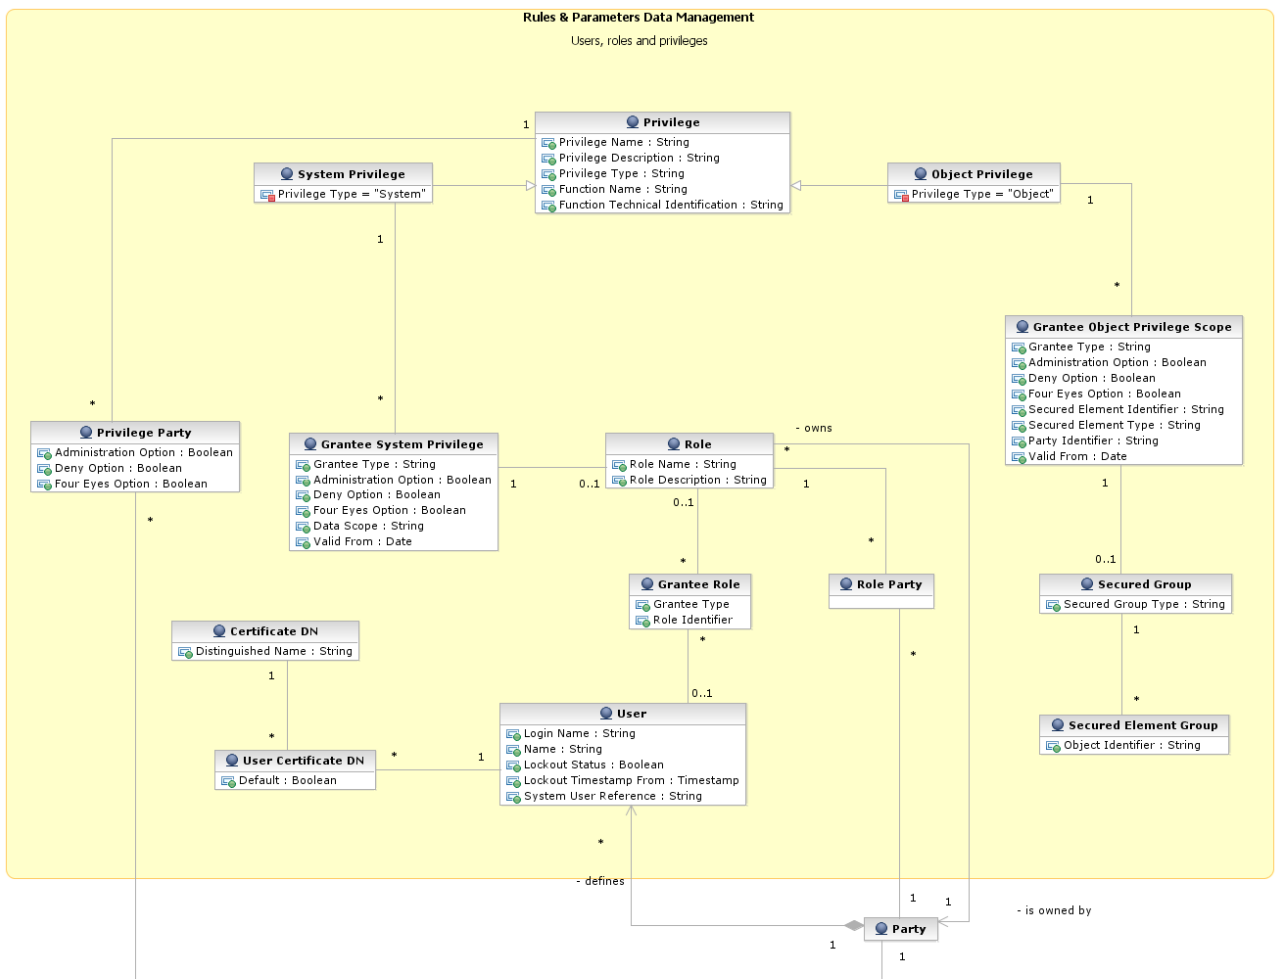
Rules & Parameters Data Management

Users, roles and privileges

Privilege
Privilege Name : String
Privilege Description : String
Privilege Type : String
Function Name : String
Function Technical Identification : String

System Privilege
Privilege Type = "System"

Object Privilege
Privilege Type = "Object"

1
1
1
*
*
*

Grantee Object Privilege Scope
Grantee Type : String
Administration Option : Boolean
Deny Option : Boolean
Four Eyes Option : Boolean
Secured Element Identifier : String
Secured Element Type : String
Party Identifier : String
Valid From : Date

Privilege Party
Administration Option : Boolean
Deny Option : Boolean
Four Eyes Option : Boolean

Grantee System Privilege
Grantee Type : String
Administration Option : Boolean
Deny Option : Boolean
Four Eyes Option : Boolean
Data Scope : String
Valid From : Date

Role
Role Name : String
Role Description : String

- owns
*
1
0..1
1
0..1
*
*
1
0..1

Grantee Role
Grantee Type
Role Identifier

Role Party

Secured Group
Secured Group Type : String

1
*

Secured Element Group
Object Identifier : String

Certificate DN
Distinguished Name : String

1
*
*
*
1
0..1

User Certificate DN
Default : Boolean

User
Login Name : String
Name : String
Lockout Status : Boolean
Lockout Timestamp From : Timestamp
System User Reference : String

*
*
- defines
1
1
- is owned by
1
1

Party